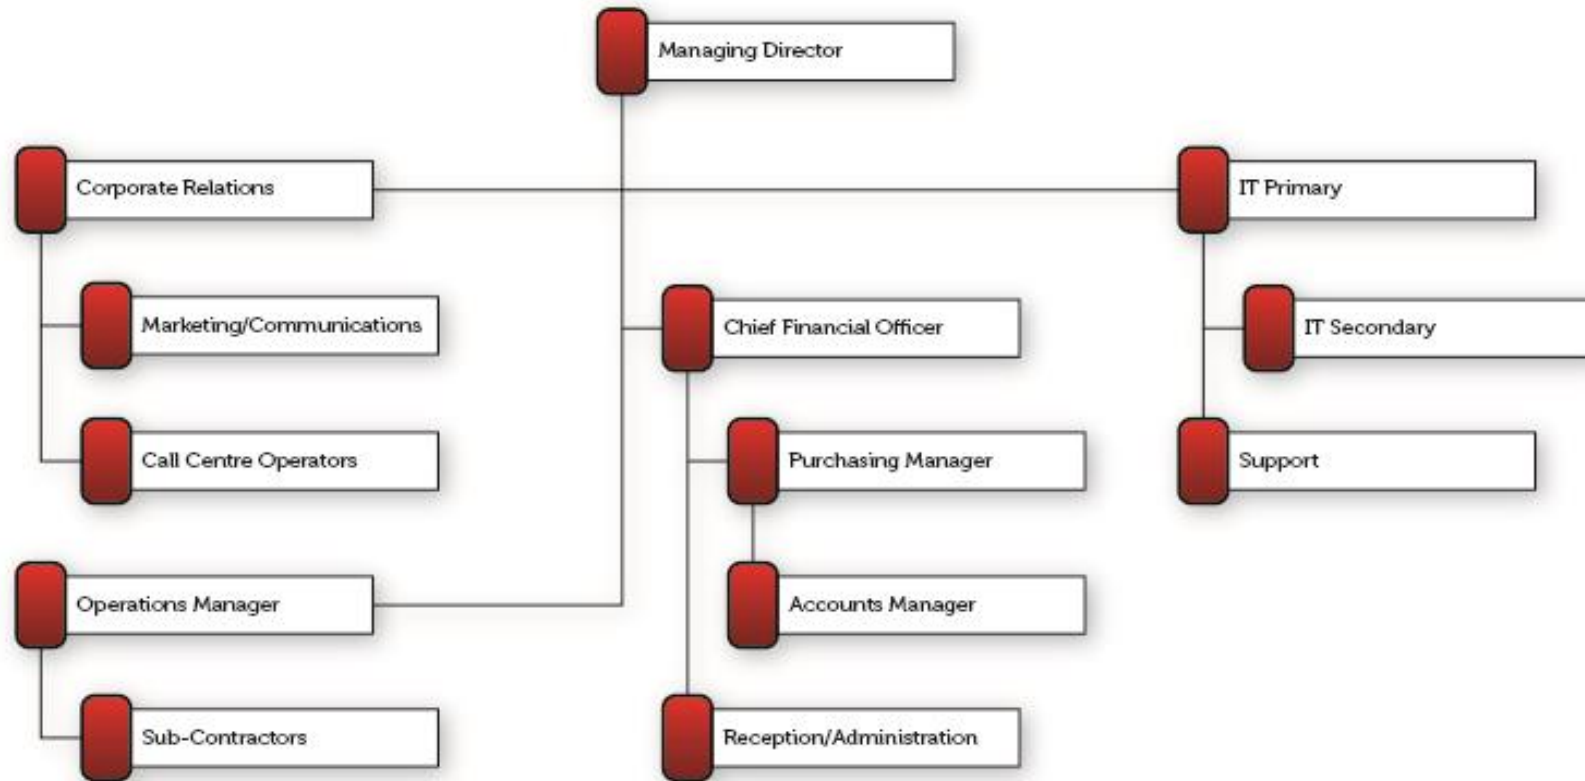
Managing Director

Corporate Relations

Marketing/Communications

Call Centre Operators

Operations Manager

Sub-Contractors

Chief Financial Officer

Purchasing Manager

Accounts Manager

Reception/Administration

IT Primary

IT Secondary

Support